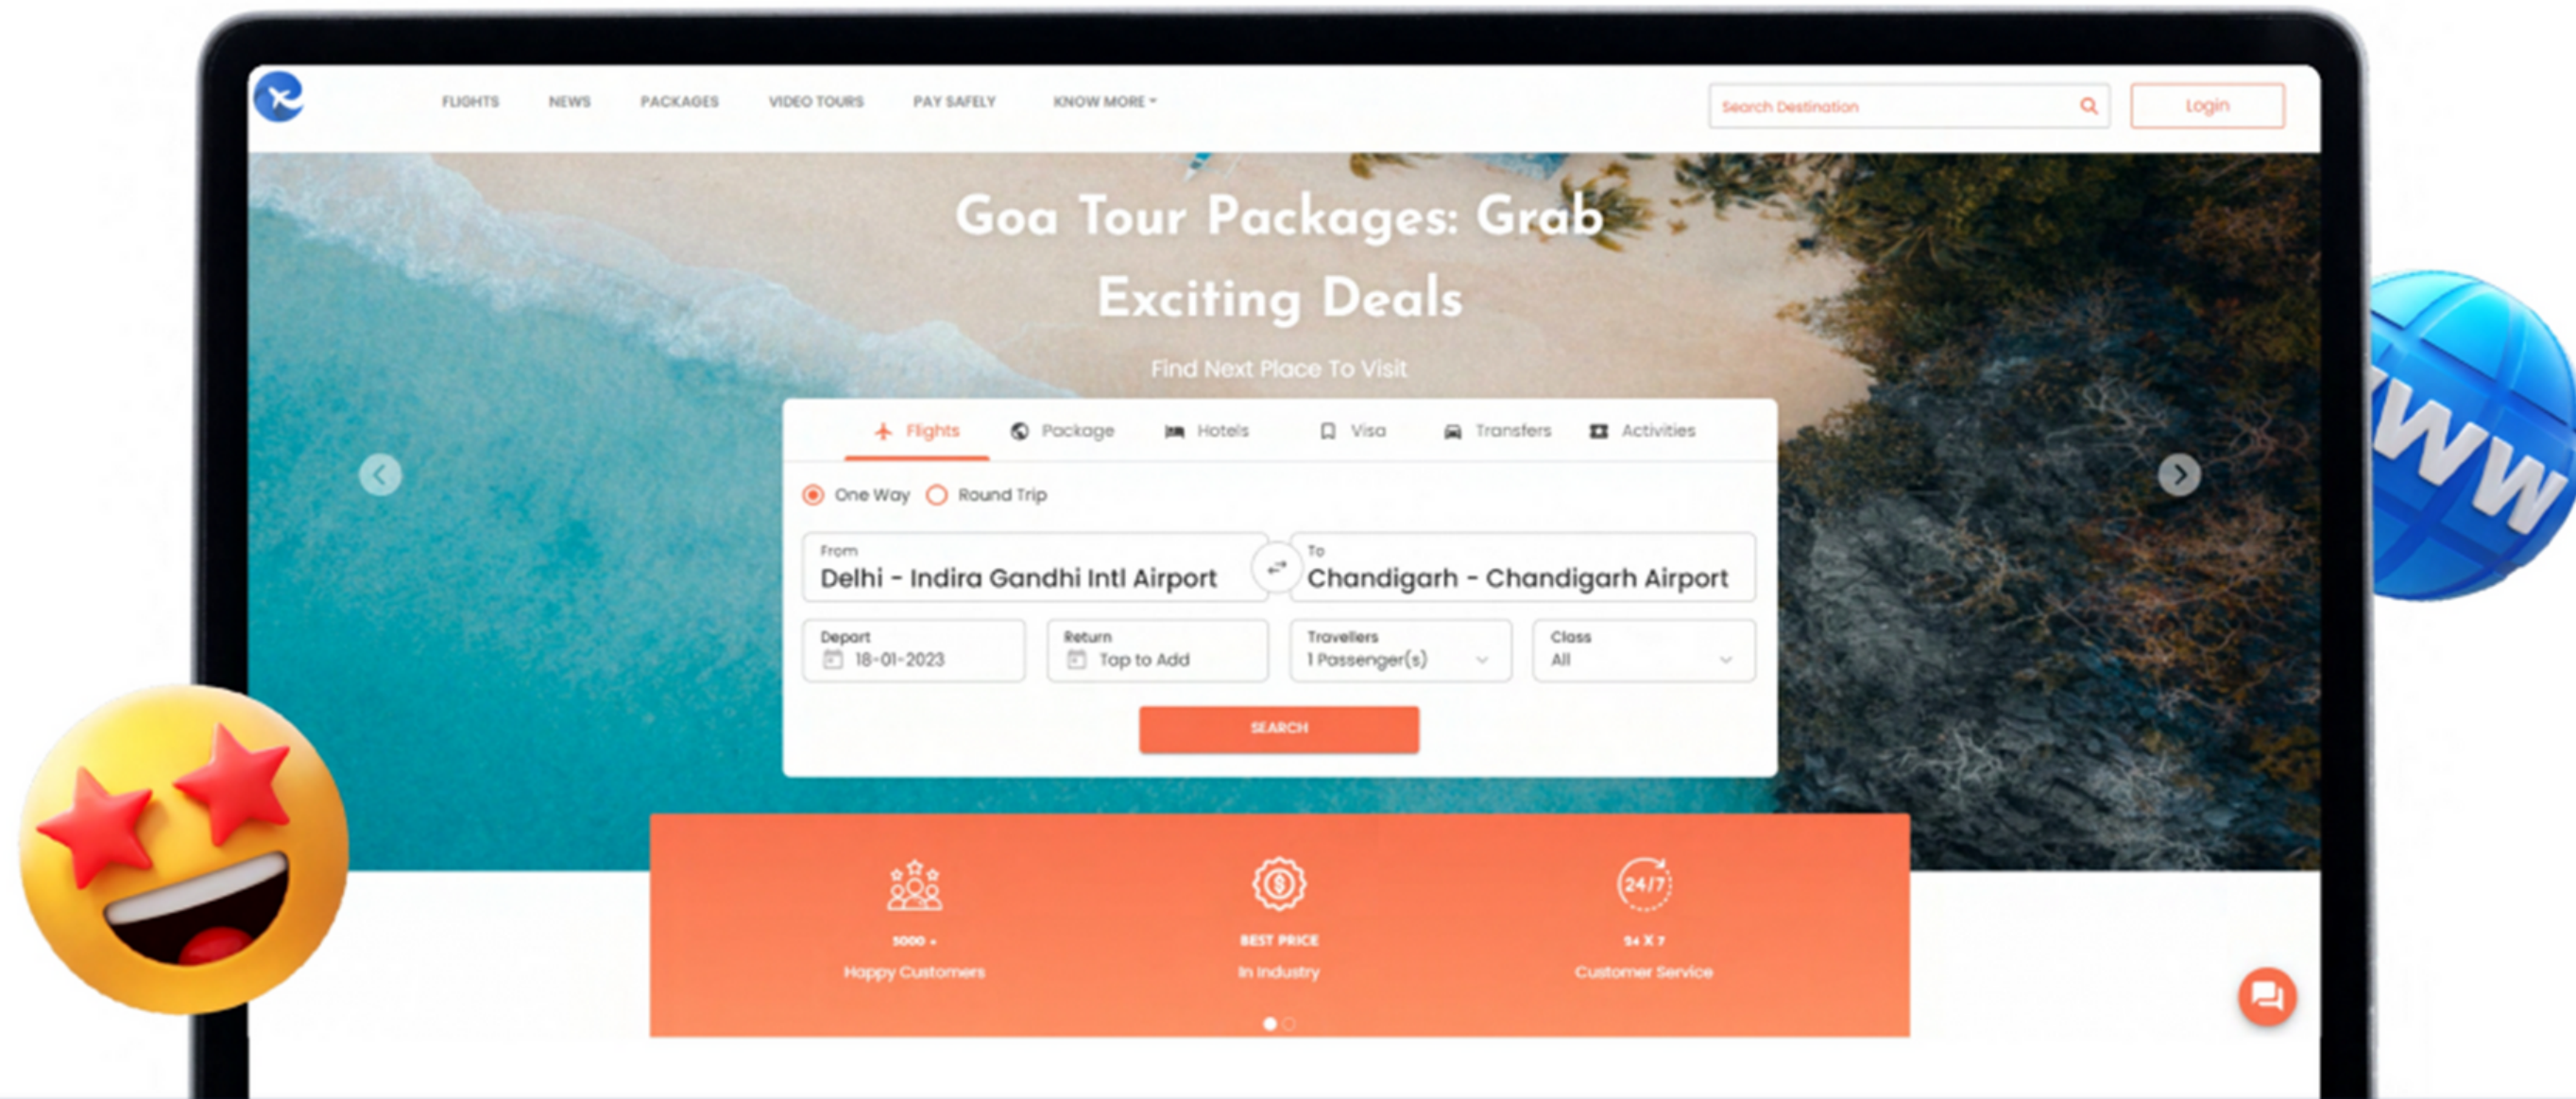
FLIGHTS NEWS PACKAGES VIDEO TOURS PAY SAFELY KNOW MORE

Search Destination

Login

Goa Tour Packages: Grab Exciting Deals

Find Next Place To Visit

Flights Package Hotels Visa Transfers Activities

One Way Round Trip

From
Delhi - Indira Gandhi Intl Airport

To
Chandigarh - Chandigarh Airport

Depart
18-01-2023

Return
Tap to Add

Travellers
1 Passenger(s)

Class
All

SEARCH

5000 +
Happy Customers

BEST PRICE
In Industry

24/7

24 X 7
Customer Service

WWW